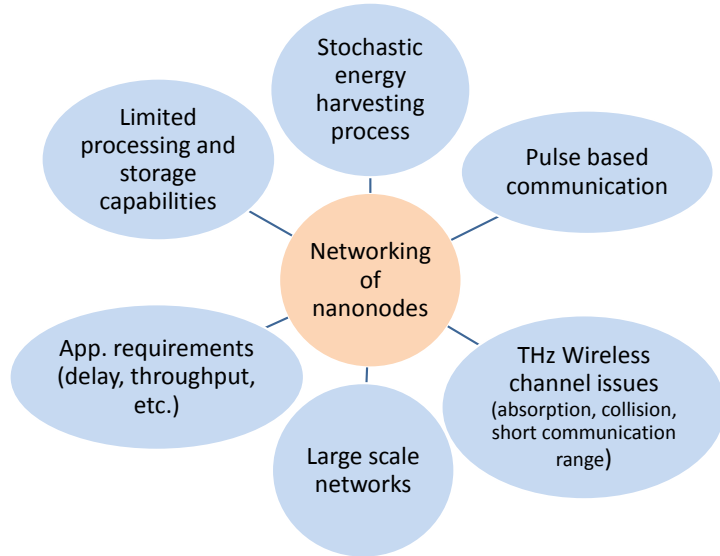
Stochastic energy harvesting process

Limited processing and storage capabilities

Pulse based communication

Networking of nanonodes

App. requirements (delay, throughput, etc.)

THz Wireless channel issues (absorption, collision, short communication range)

Large scale networks